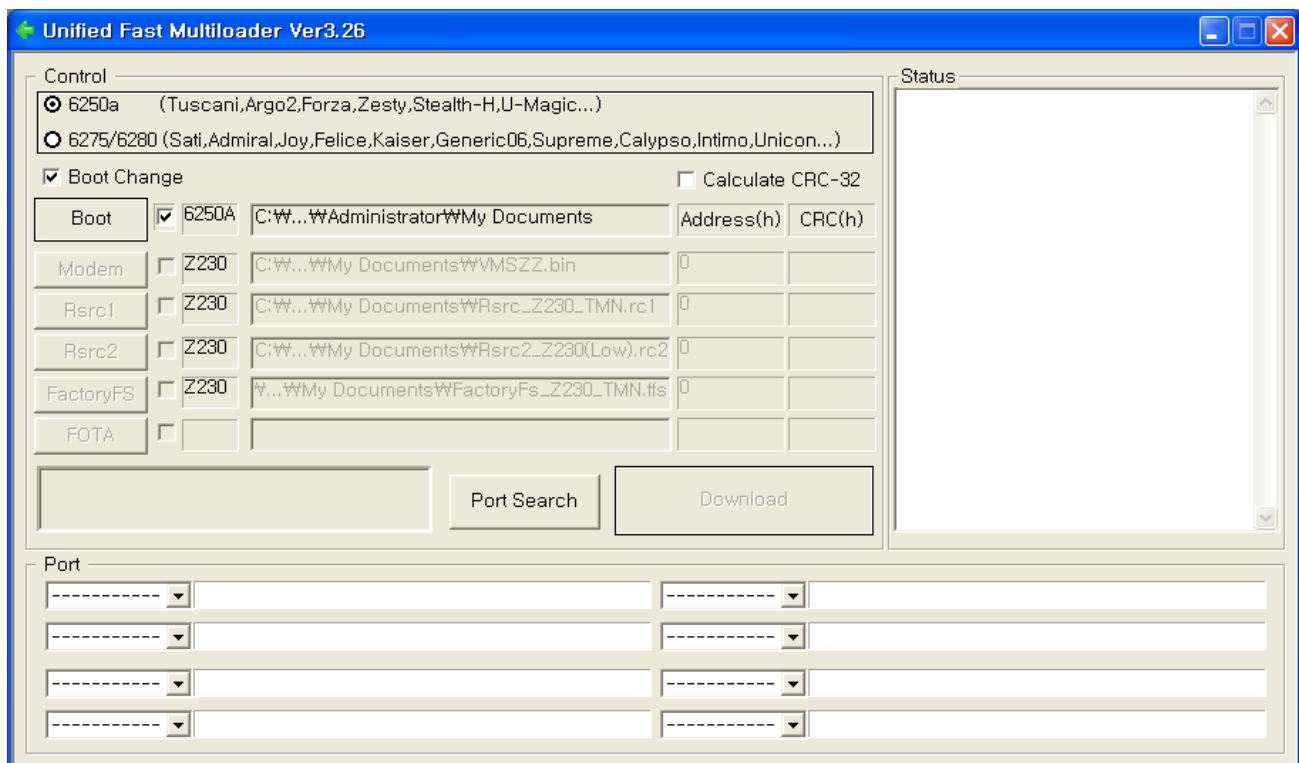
Unified Fast Multiloader Ver3.26

Control

6250a (Tuscani,Argo2,Forza,Zesty,Stealth-H,U-Magic...)

6275/6280 (Sati,Admiral,Joy,Felice,Kaiser,Generic06,Supreme,Calypso,Intimo,Unicon...)

Boot Change

Calculate CRC-32

| | | | | | |
|---|---|---|---|---|---|
| Boot | 6250A | C:₩...₩Administrator₩My Documents | Address(h) | CRC(h) |
| Modem | Z230 | C:₩...₩My Documents₩VMSZZ.bin | 0 | |
| Rsrc1 | Z230 | C:₩...₩My Documents₩Rsrc_Z230_TMN.rc1 | 0 | |
| Rsrc2 | Z230 | C:₩...₩My Documents₩Rsrc2_Z230(Low).rc2 | 0 | |
| FactoryFS | Z230 | ₩...₩My Documents₩FactoryFs_Z230_TMN.ffs | 0 | |
| FOTA | | | | |

Port Search

Download

Status

Port

-----------
-----------
-----------
-----------
-----------
-----------
-----------
-----------